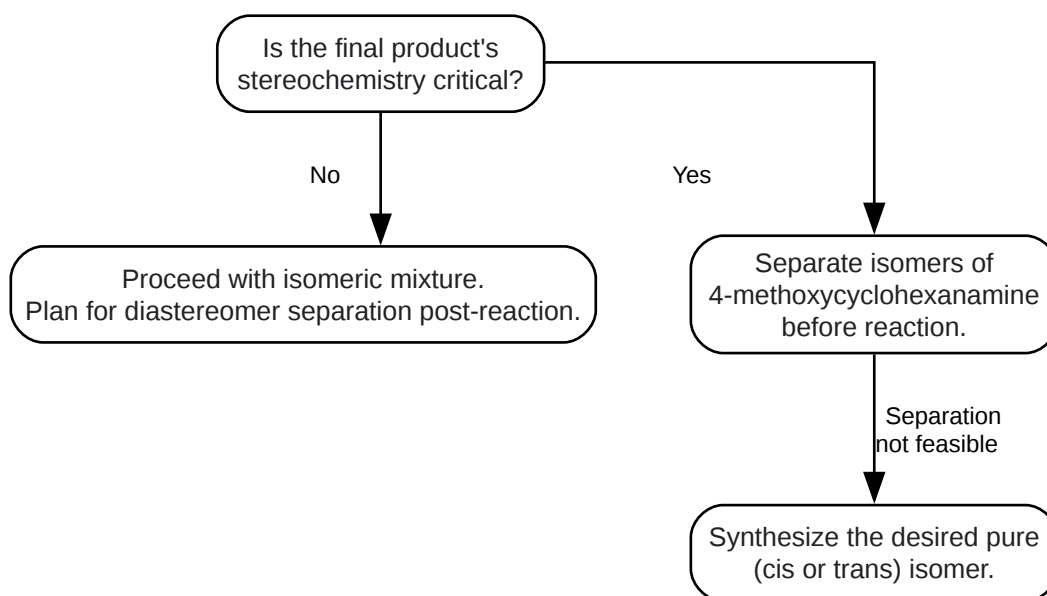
Is the final product's stereochemistry critical?

No

Yes

Proceed with isomeric mixture.
Plan for diastereomer separation post-reaction.

Separate isomers of 4-methoxycyclohexanamine before reaction.

Separation not feasible

Synthesize the desired pure (cis or trans) isomer.